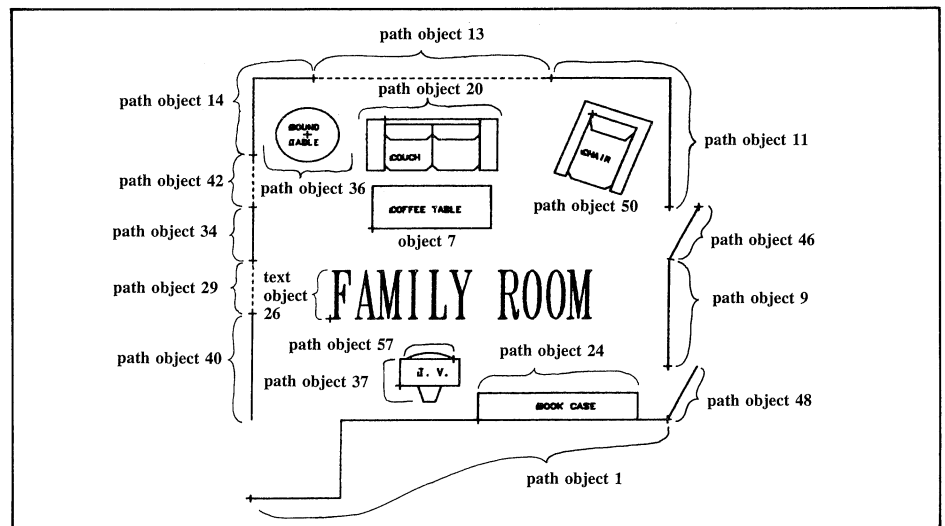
path object 13

path object 14

path object 20

ROUND TABLE

COUCH

CHAIR

path object 11

path object 42

path object 36

COFFEE TABLE

path object 50

path object 34

object 7

path object 46

path object 29

text object 26

FAMILY ROOM

path object 9

path object 40

path object 57

path object 24

path object 37

T. V.

BOOK CASE

path object 48

path object 1